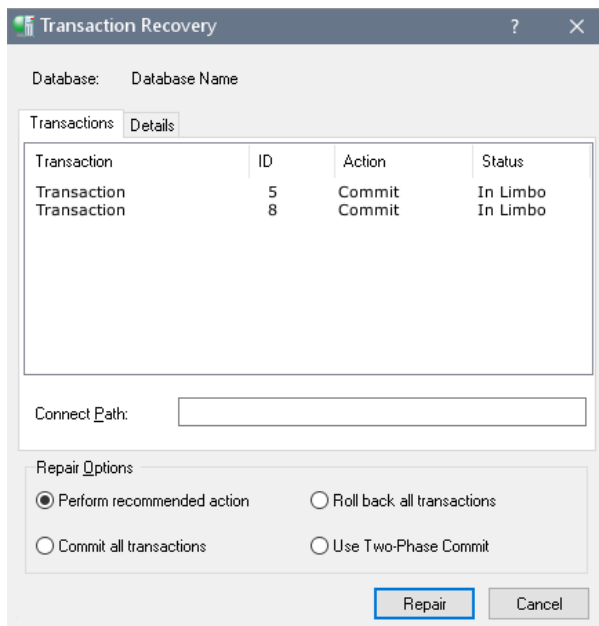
Transaction Recovery ? ✕

Database: Database Name

Transactions Details

| Transaction | ID | Action | Status |
|---|---|---|---|
| Transaction | 5 | Commit | In Limbo |
| Transaction | 8 | Commit | In Limbo |

Connect Path:

Repair Options

Perform recommended action

Roll back all transactions

Commit all transactions

Use Two-Phase Commit

Repair Cancel